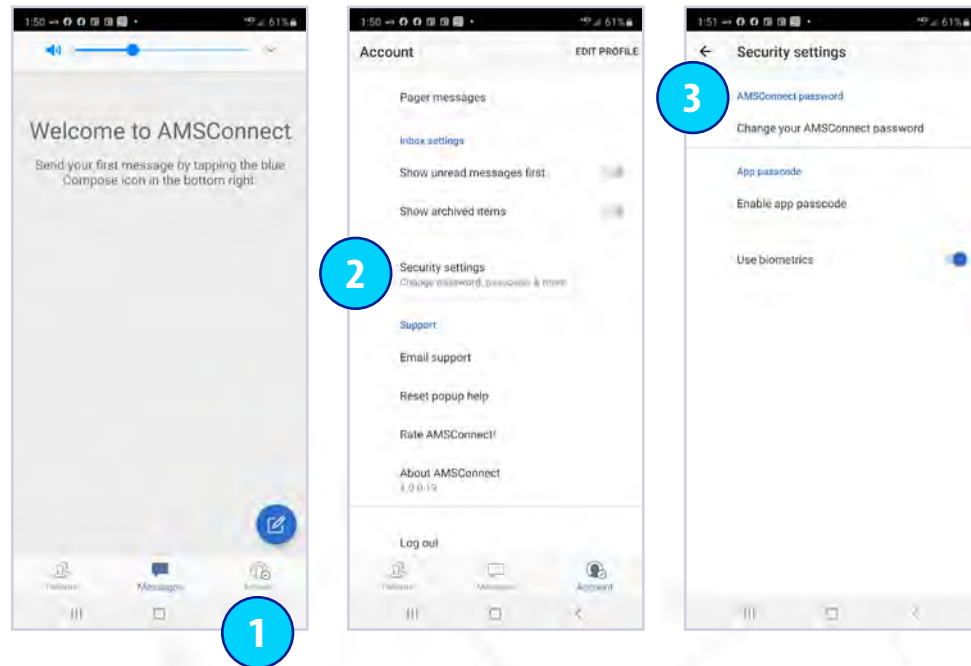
1:50 61%

Welcome to AMSConnect

Send your first message by tapping the blue Compose icon in the bottom right.

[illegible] Messages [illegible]

1

1:50 61%

Account EDIT PROFILE

Pager messages

Inbox settings

Show unread messages first

Show archived items

2

Security settings
Change password, passcode & more

Support

Email support

Reset popup help

Rate AMSConnect!

About AMSConnect
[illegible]

Log out

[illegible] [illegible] Account

1:51 61%

Security settings

3

AMSConnect password

Change your AMSConnect password

App passcode

Enable app passcode

Use biometrics